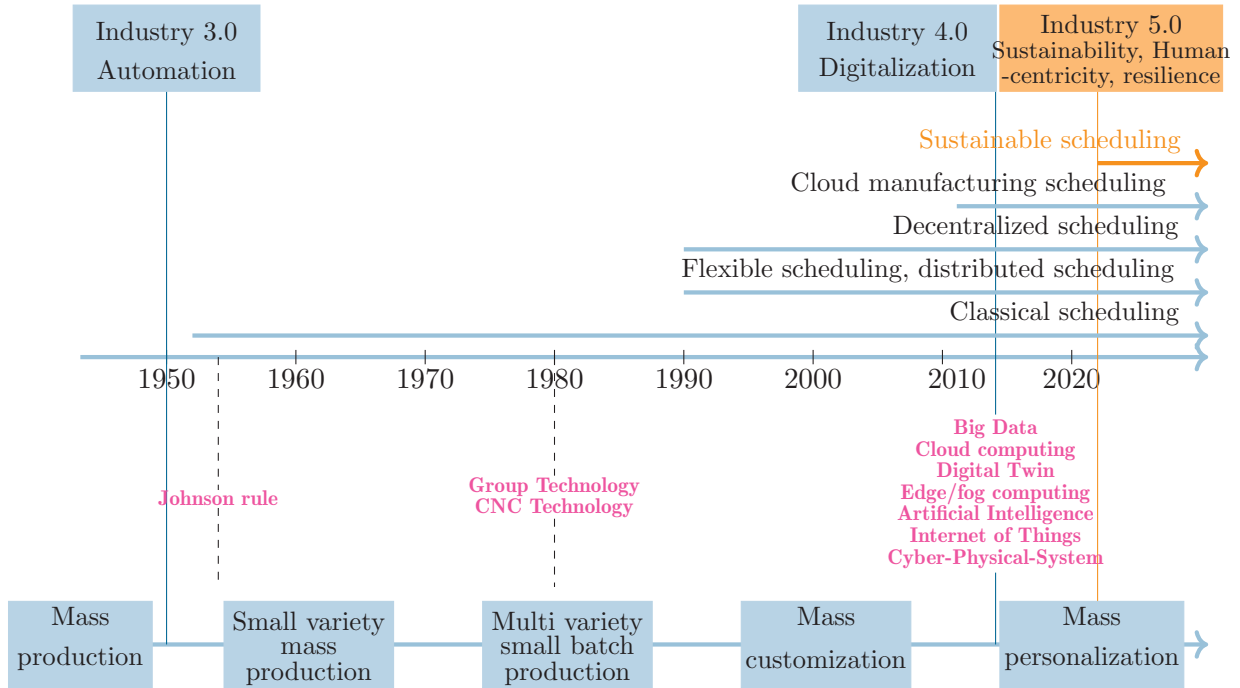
Industry 3.0
Automation

Industry 4.0
Digitalization

Industry 5.0
Sustainability, Human-centricity, resilience

Sustainable scheduling

Cloud manufacturing scheduling

Decentralized scheduling

Flexible scheduling, distributed scheduling

Classical scheduling

1950 1960 1970 1980 1990 2000 2010 2020

Johnson rule

Group Technology
CNC Technology

Big Data
Cloud computing
Digital Twin
Edge/fog computing
Artificial Intelligence
Internet of Things
Cyber-Physical-System

Mass production

Small variety mass production

Multi variety small batch production

Mass customization

Mass personalization